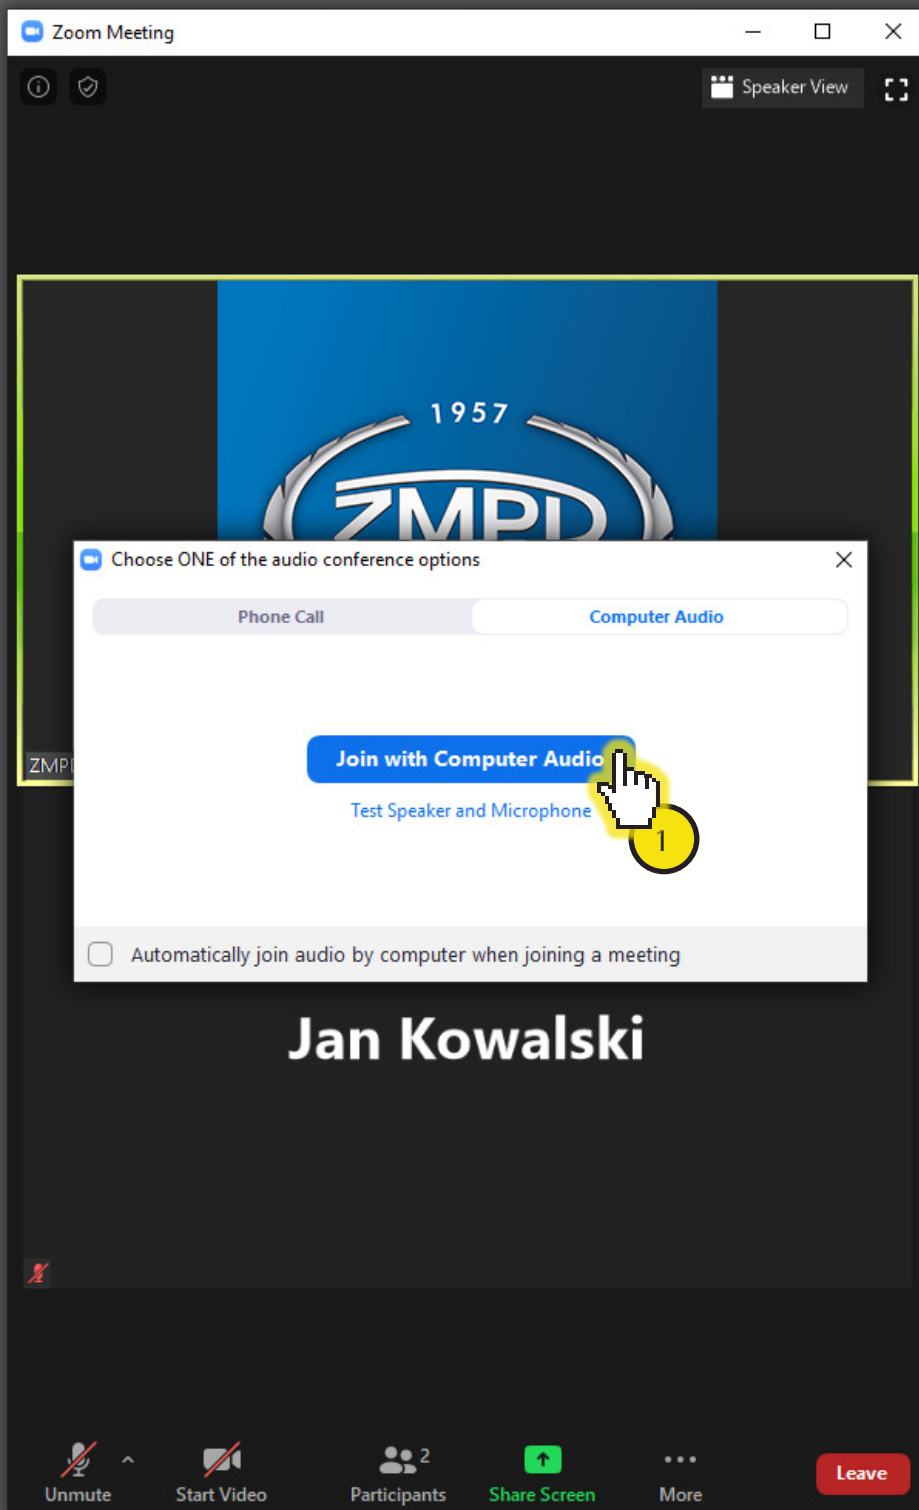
Zoom Meeting

Speaker View

1957

ZMPD

ZMP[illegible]

Choose ONE of the audio conference options

Phone Call

Computer Audio

Join with Computer Audio

Test Speaker and Microphone

1

Automatically join audio by computer when joining a meeting

Jan Kowalski

Unmute

Start Video

Participants 2

Share Screen

More

Leave